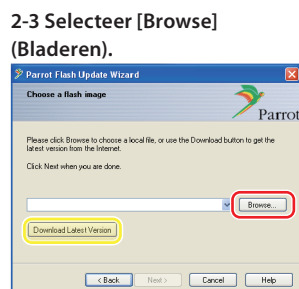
2-3 Selecteer [Browse] (Bladeren).

Parrot Flash Update Wizard

Choose a flash image

Parrot

Please click Browse to choose a local file, or use the Download button to get the latest version from the Internet.

Click Next when you are done.

Browse...

Download Latest Version

< Back

Next >

Cancel

Help